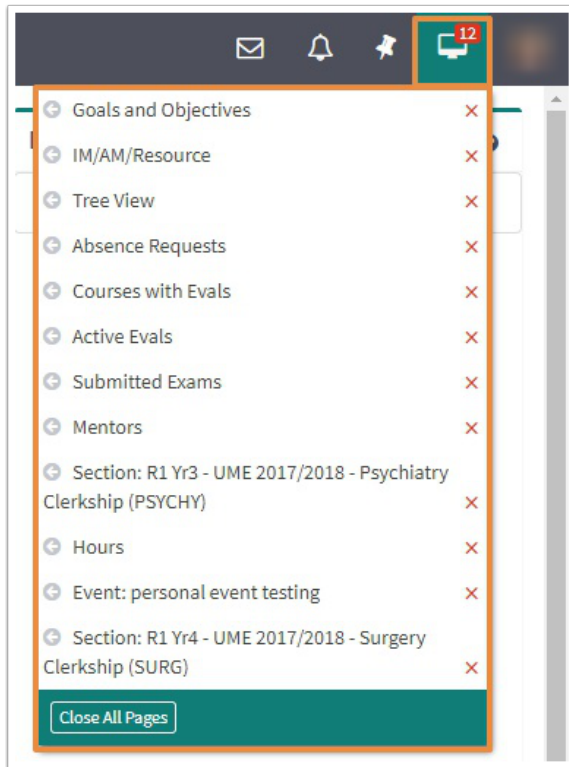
12

Goals and Objectives ×
IM/AM/Resource ×
Tree View ×
Absence Requests ×
Courses with Evals ×
Active Evals ×
Submitted Exams ×
Mentors ×
Section: R1 Yr3 - UME 2017/2018 - Psychiatry Clerkship (PSYCHY) ×
Hours ×
Event: personal event testing ×
Section: R1 Yr4 - UME 2017/2018 - Surgery Clerkship (SURG) ×

Close All Pages